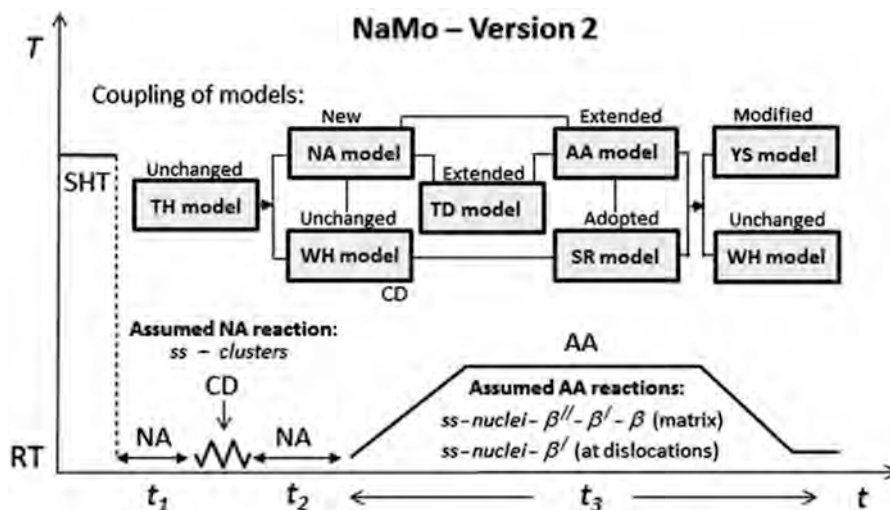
NaMo – Version 2

T

Coupling of models:

SHT

Unchanged
TH model

New
NA model

Unchanged
WH model

CD

Extended
TD model

Extended
AA model

Adopted
SR model

Modified
YS model

Unchanged
WH model

Assumed NA reaction:
*ss – clusters*

CD

AA

Assumed AA reactions:
*ss–nuclei–* $\beta^{//}$ *–* $\beta^{/}$ *–* $\beta$ (matrix)
*ss–nuclei–* $\beta^{/}$ (at dislocations)

RT

NA

NA

$t_1$

$t_2$

$t_3$

$t$